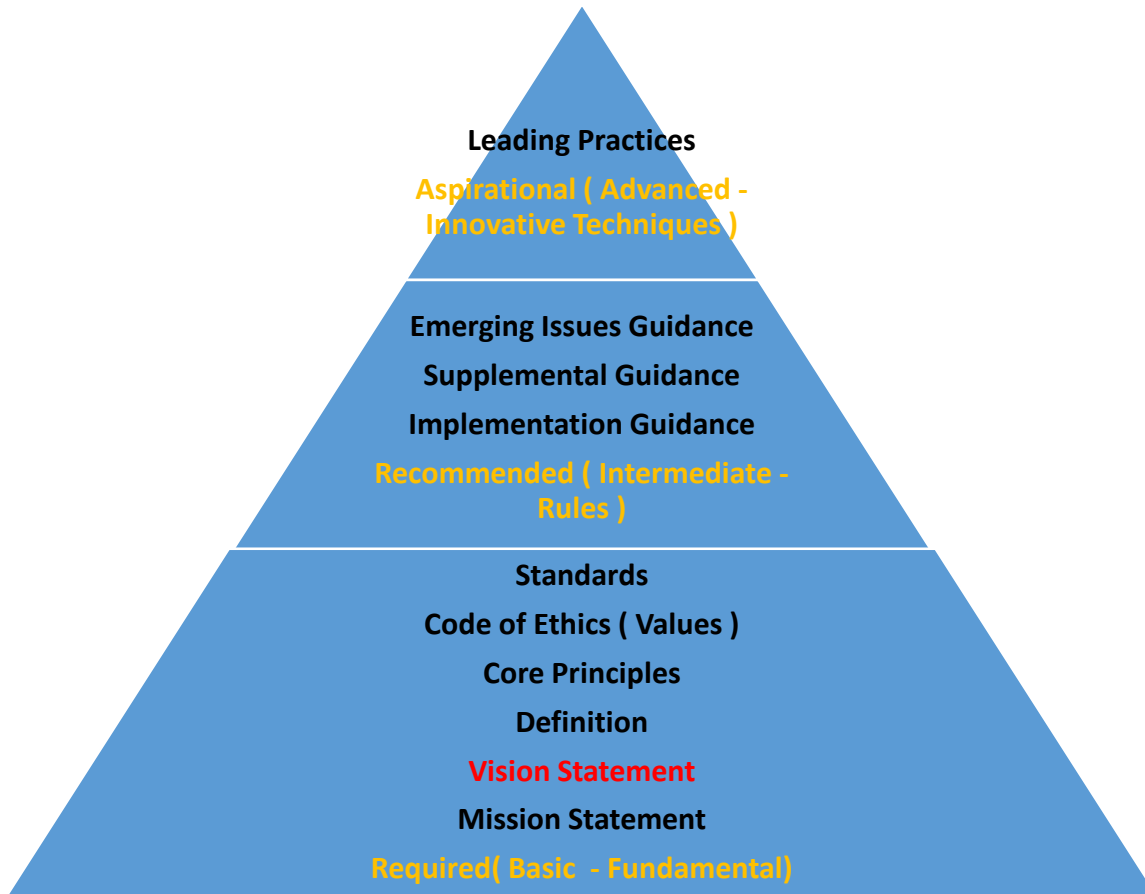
Leading Practices

Aspirational ( Advanced - Innovative Techniques )

Emerging Issues Guidance

Supplemental Guidance

Implementation Guidance

Recommended ( Intermediate - Rules )

Standards

Code of Ethics ( Values )

Core Principles

Definition

Vision Statement

Mission Statement

Required( Basic - Fundamental)